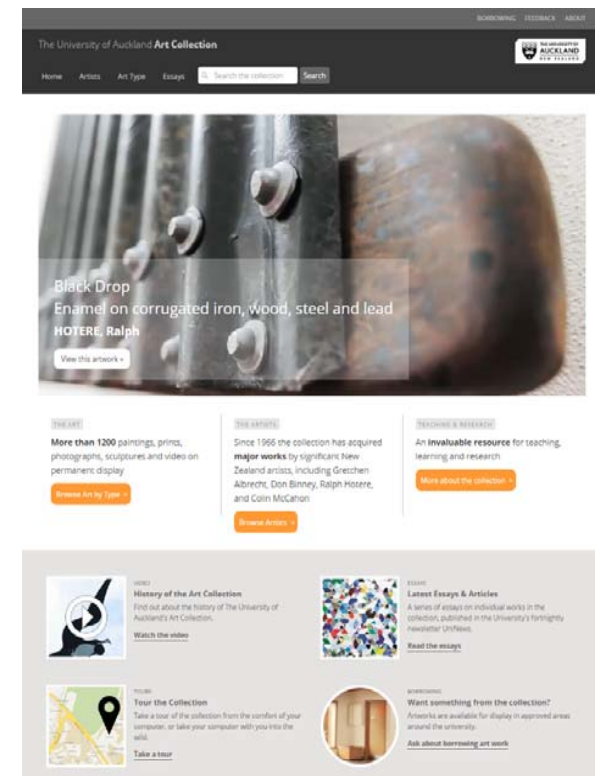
BORROWING FEEDBACK ABOUT

The University of Auckland **Art Collection**

THE UNIVERSITY OF AUCKLAND NEW ZEALAND

Home Artists Art Type Essays Search the collection Search

Black Drop
Enamel on corrugated iron, wood, steel and lead
HOTERE, Ralph

View this artwork »

THE ART

**More than 1200** paintings, prints, photographs, sculptures and video on permanent display

Browse Art by Type »

THE ARTISTS

Since 1966 the collection has acquired **major works** by significant New Zealand artists, including Gretchen Albrecht, Don Binney, Ralph Hotere, and Colin McCahon

Browse Artists »

TEACHING & RESEARCH

An **invaluable resource** for teaching, learning and research

More about the collection »

VIDEO

History of the Art Collection

Find out about the history of The University of Auckland's Art Collection.

Watch the video

ESSAYS

Latest Essays & Articles

A series of essays on individual works in the collection, published in the University's fortnightly newsletter UniNews.

Read the essays

TOURS

Tour the Collection

Take a tour of the collection from the comfort of your computer, or take your computer with you into the wild.

Take a tour

BORROWING

Want something from the collection?

Artworks are available for display in approved areas around the university.

Ask about borrowing art work